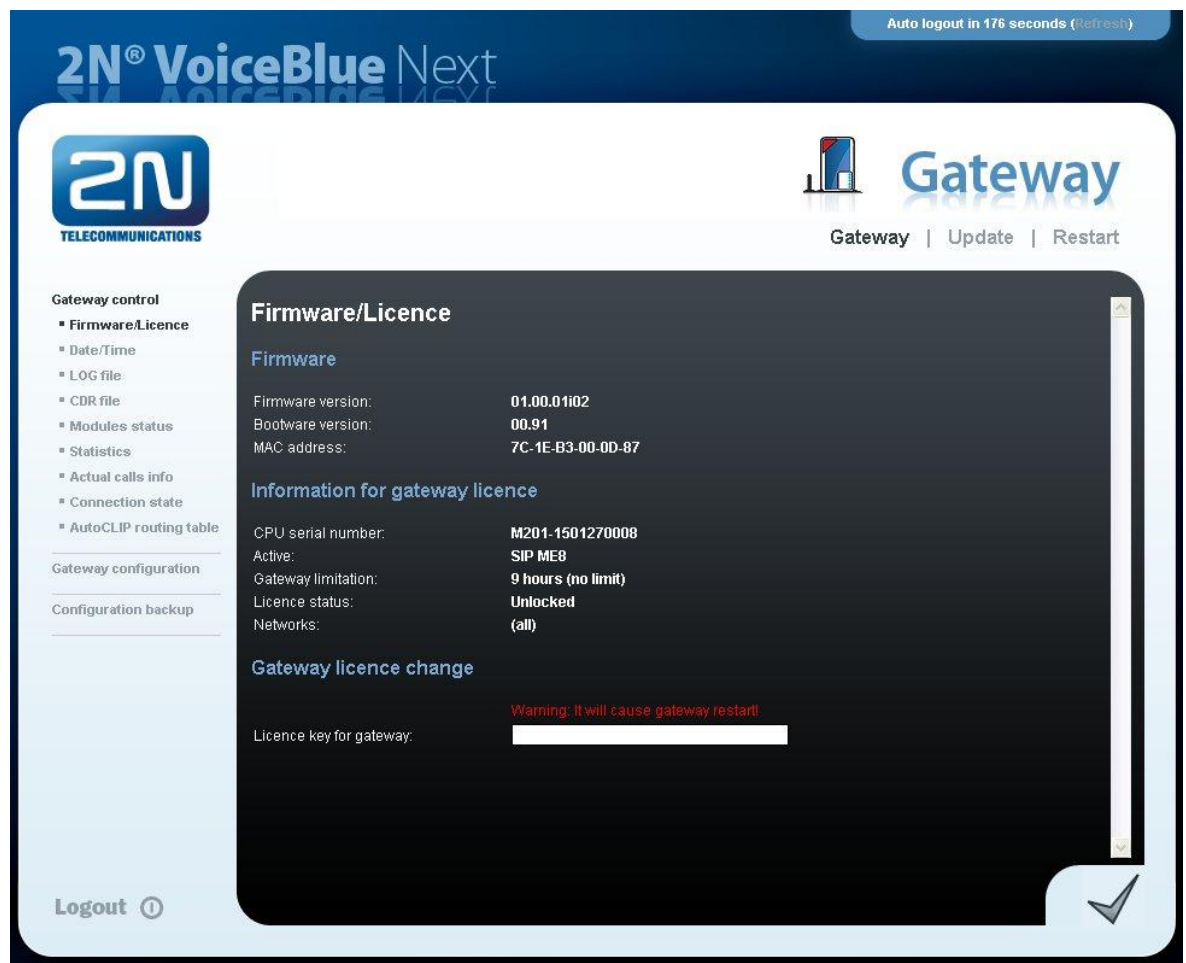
Auto logout in 176 seconds (Refresh)

2N® VoiceBlue Next

2N TELECOMMUNICATIONS

Gateway

Gateway | Update | Restart

Gateway control
▪ Firmware/Licence
▪ Date/Time
▪ LOG file
▪ CDR file
▪ Modules status
▪ Statistics
▪ Actual calls info
▪ Connection state
▪ AutoCLIP routing table

Gateway configuration

Configuration backup

Logout

Firmware/Licence

Firmware

Firmware version: 01.00.01i02
Bootware version: 00.91
MAC address: 7C-1E-B3-00-0D-87

Information for gateway licence

CPU serial number: M201-1501270008
Active: SIP ME8
Gateway limitation: 9 hours (no limit)
Licence status: Unlocked
Networks: (all)

Gateway licence change

Warning: It will cause gateway restart!
Licence key for gateway: